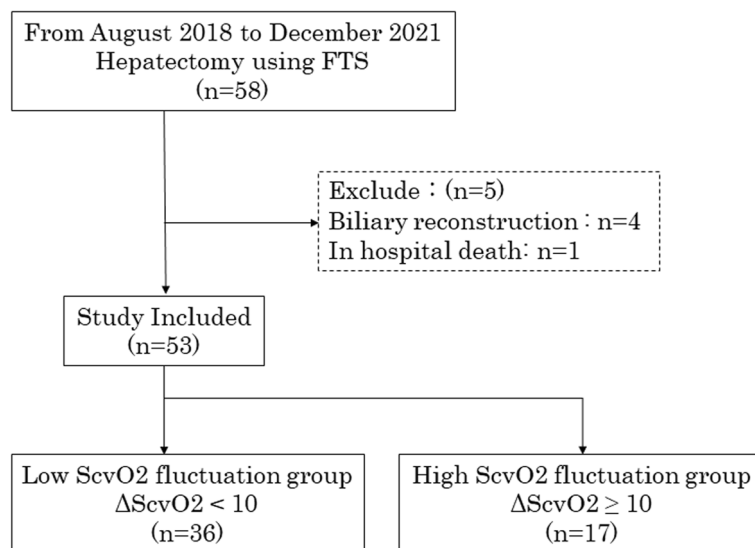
From August 2018 to December 2021
Hepatectomy using FTS
(n=58)

Exclude：(n=5)
Biliary reconstruction：n=4
In hospital death: n=1

Study Included
(n=53)

Low ScvO2 fluctuation group
ΔScvO2 < 10
(n=36)

High ScvO2 fluctuation group
ΔScvO2 ≥ 10
(n=17)